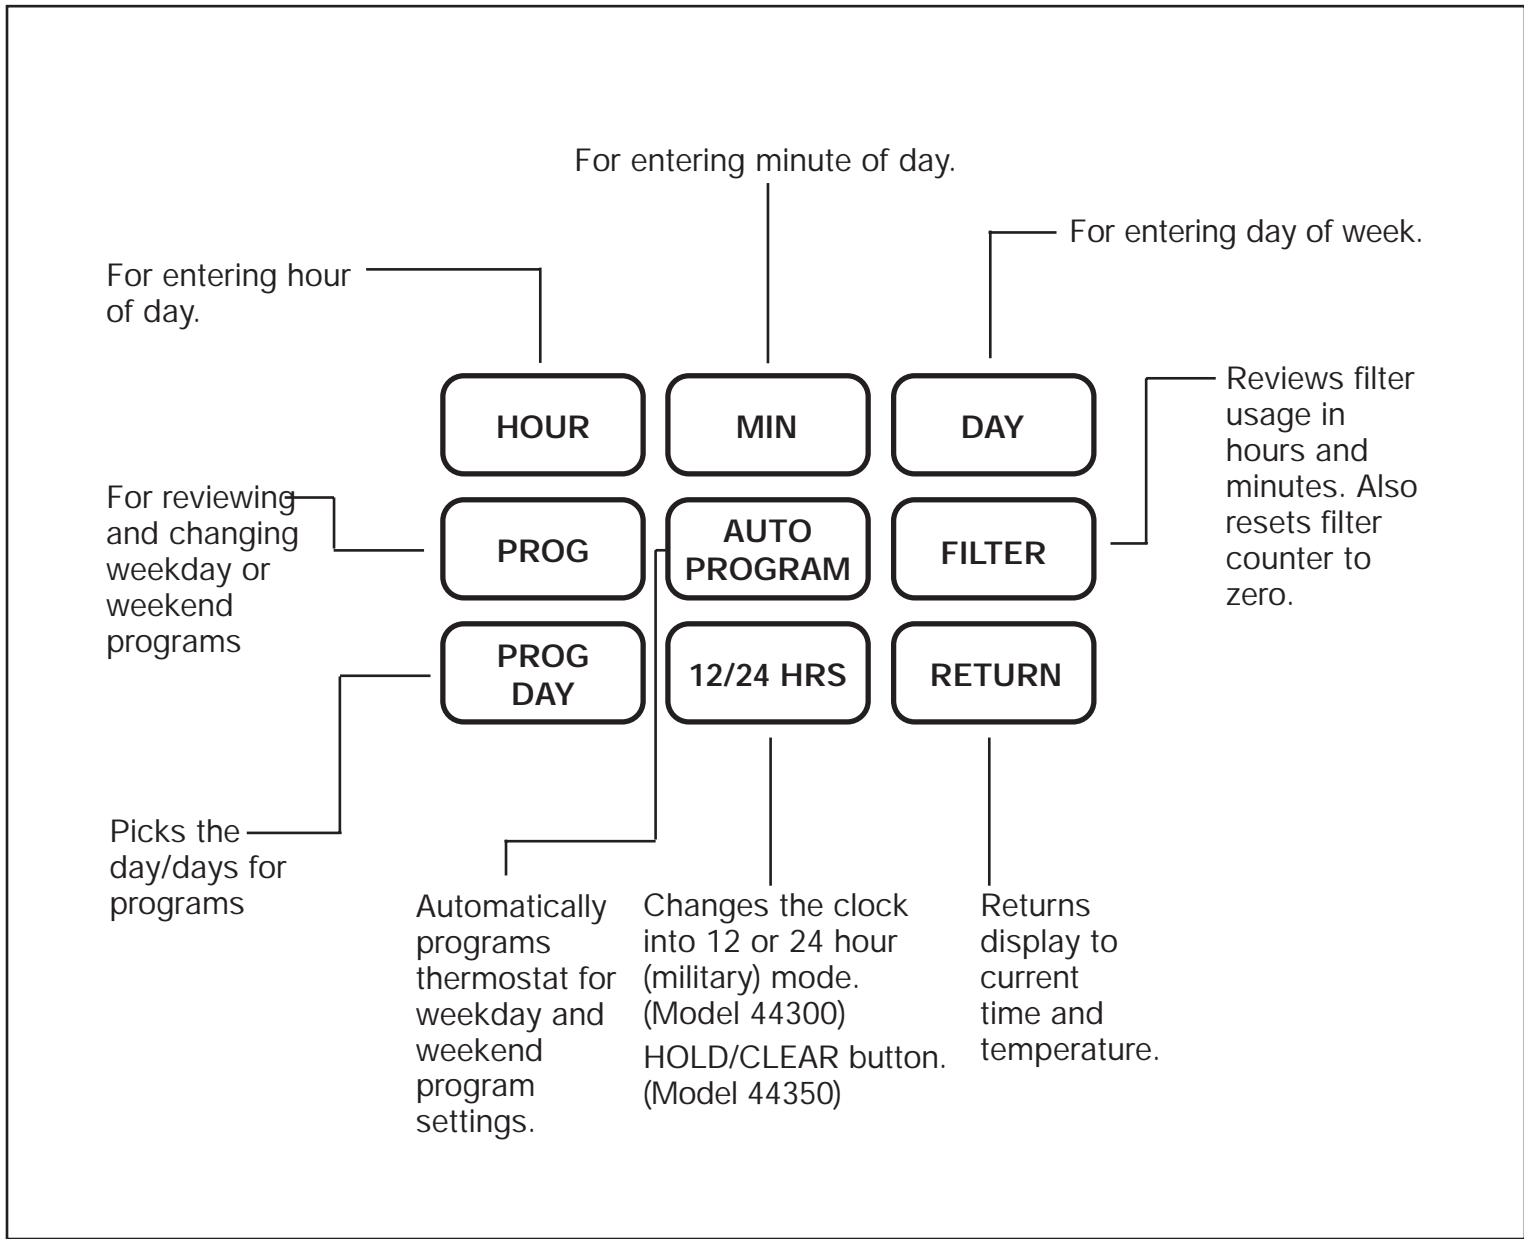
For entering minute of day.

For entering day of week.

For entering hour of day.

HOUR

MIN

DAY

Reviews filter usage in hours and minutes. Also resets filter counter to zero.

For reviewing and changing weekday or weekend programs

PROG

AUTO PROGRAM

FILTER

PROG DAY

12/24 HRS

RETURN

Picks the day/days for programs

Automatically programs thermostat for weekday and weekend program settings.

Changes the clock into 12 or 24 hour (military) mode. (Model 44300)

HOLD/CLEAR button. (Model 44350)

Returns display to current time and temperature.